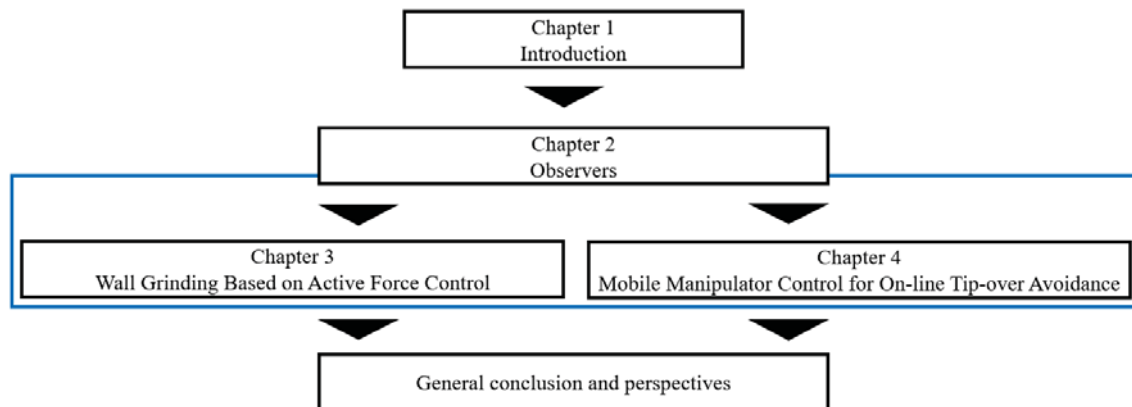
Chapter 1
Introduction

Chapter 2
Observers

Chapter 3
Wall Grinding Based on Active Force Control

Chapter 4
Mobile Manipulator Control for On-line Tip-over Avoidance

General conclusion and perspectives